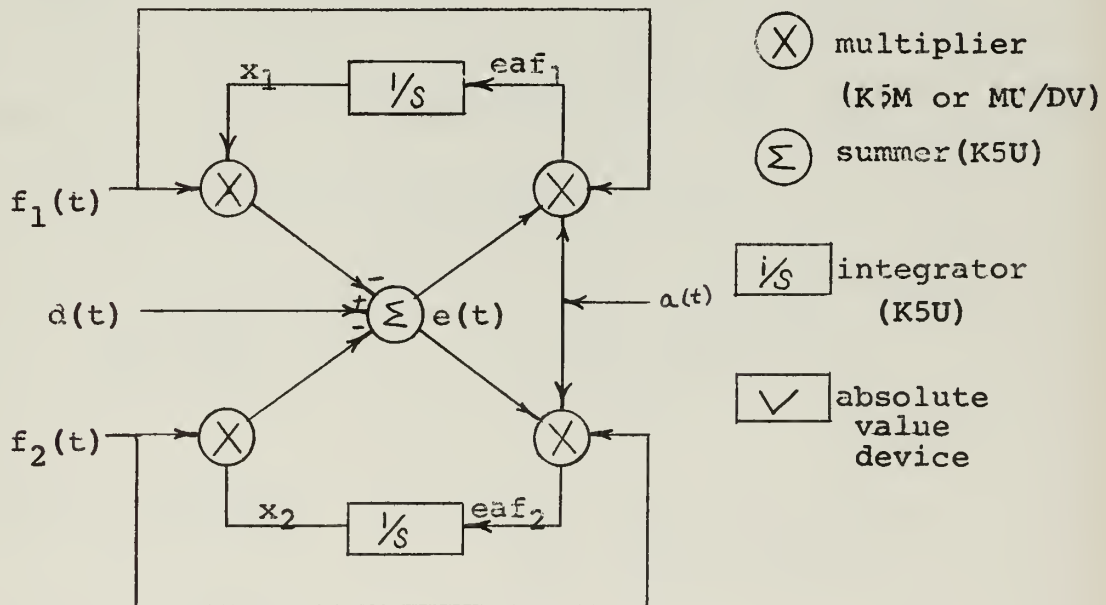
$x_1$ $\frac{1}{S}$ $eaf_1$

$f_1(t)$ X X

$d(t)$ - + - $\Sigma$ $e(t)$ $a(t)$

$f_2(t)$ X X

$x_2$ $\frac{1}{S}$ $eaf_2$

X multiplier (K5M or MU/DV)

$\Sigma$ summer(K5U)

$\frac{1}{S}$ integrator (K5U)

absolute value device